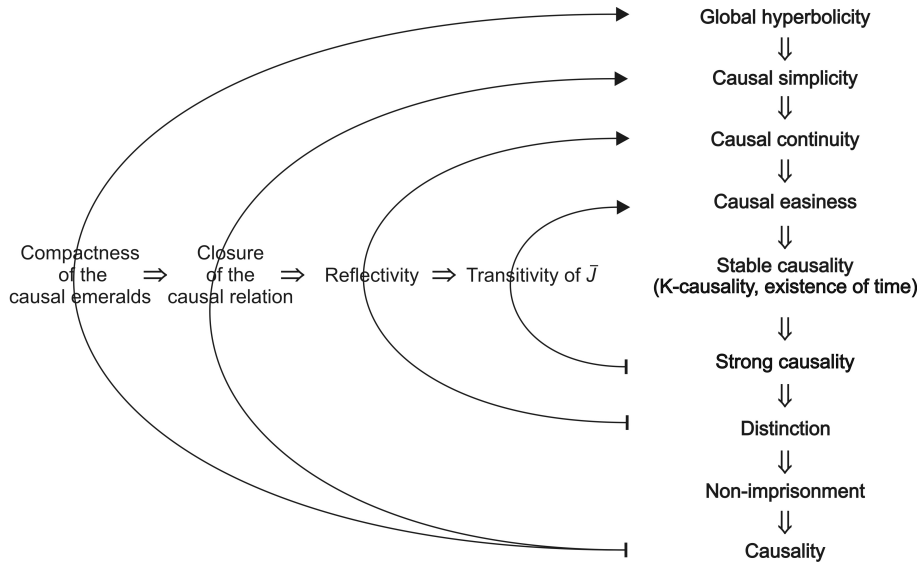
Global hyperbolicity
$\Downarrow$
Causal simplicity
$\Downarrow$
Causal continuity
$\Downarrow$
Causal easiness
$\Downarrow$
Stable causality
(K-causality, existence of time)
$\Downarrow$
Strong causality
$\Downarrow$
Distinction
$\Downarrow$
Non-imprisonment
$\Downarrow$
Causality

Compactness of the causal emeralds $\Rightarrow$ Closure of the causal relation $\Rightarrow$ Reflectivity $\Rightarrow$ Transitivity of $\bar{J}$